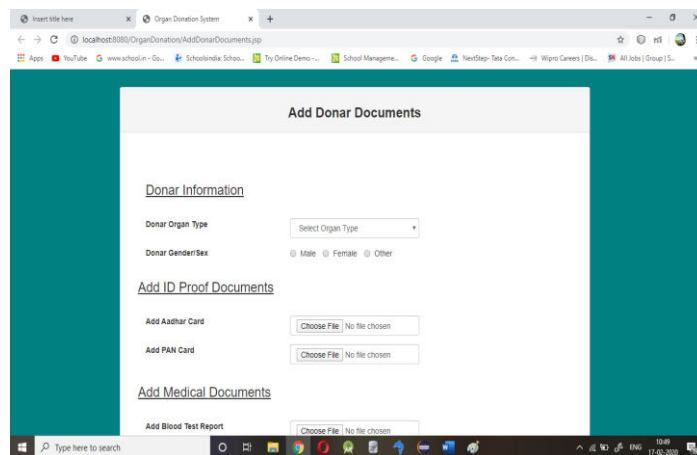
Insert title here × Organ Donation System × +

localhost:8080/OrganDonation/AddDonarDocuments.jsp

Apps YouTube www.school.in - Go... Schoolsindia: Schoo... Try Online Demo -... School Manageme... Google NextStep- Tata Con... Wipro Careers | Dis... All Jobs | Group | S...

Add Donar Documents

Donar Information

Donar Organ Type Select Organ Type

Donar Gender/Sex Male Female Other

Add ID Proof Documents

Add Aadhar Card Choose File No file chosen

Add PAN Card Choose File No file chosen

Add Medical Documents

Add Blood Test Report Choose File No file chosen

Type here to search

ENG 10:49 17-02-2020